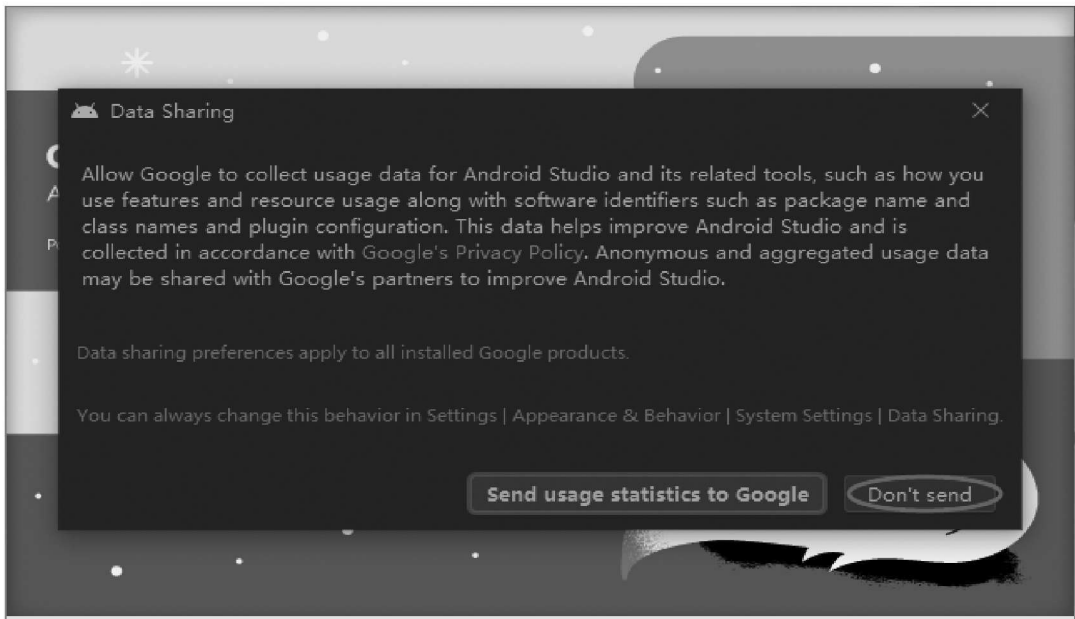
Data Sharing

×

Allow Google to collect usage data for Android Studio and its related tools, such as how you use features and resource usage along with software identifiers such as package name and class names and plugin configuration. This data helps improve Android Studio and is collected in accordance with Google's Privacy Policy. Anonymous and aggregated usage data may be shared with Google's partners to improve Android Studio.

Data sharing preferences apply to all installed Google products.

You can always change this behavior in Settings | Appearance & Behavior | System Settings | Data Sharing.

Send usage statistics to Google

Don't send